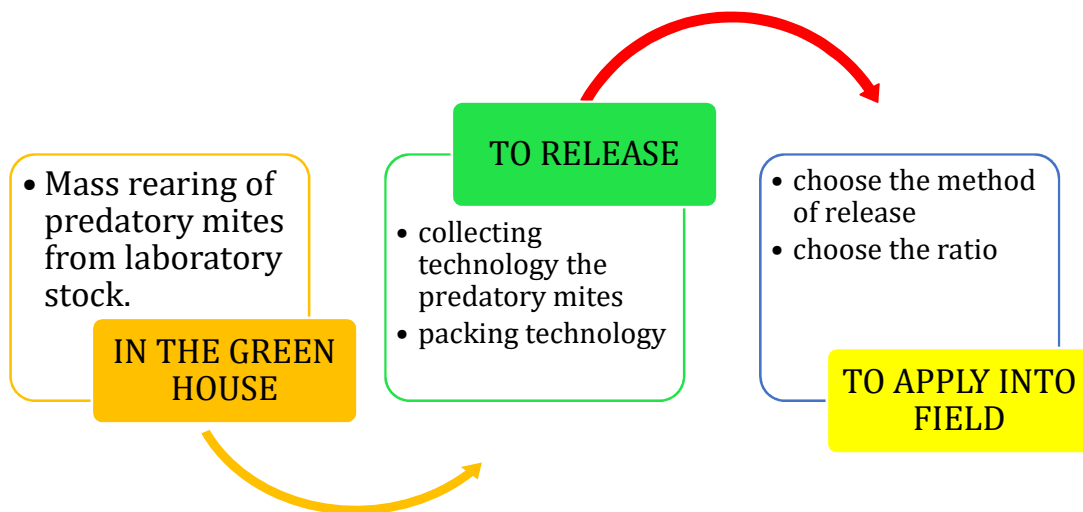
• Mass rearing of predatory mites from laboratory stock.

IN THE GREEN HOUSE

TO RELEASE

• collecting technology the predatory mites
• packing technology

• choose the method of release
• choose the ratio

TO APPLY INTO FIELD